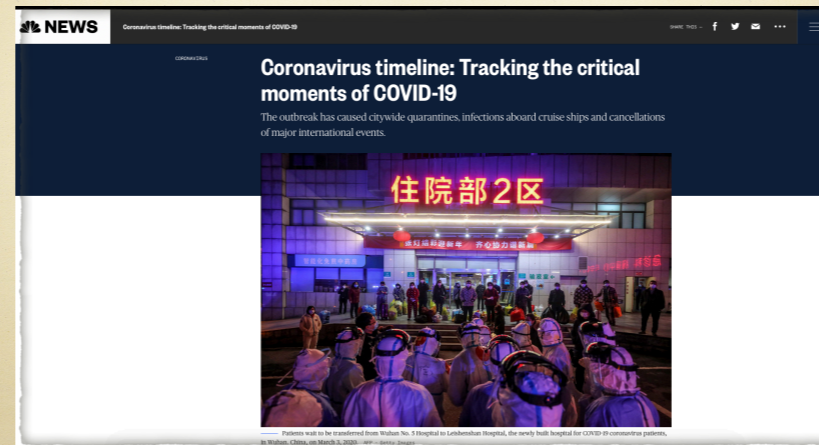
NEWS

Coronavirus timeline: Tracking the critical moments of COVID-19

SHARE THIS —

CORONAVIRUS

Coronavirus timeline: Tracking the critical moments of COVID-19

The outbreak has caused citywide quarantines, infections aboard cruise ships and cancellations of major international events.

住院部2区

Patients wait to be transferred from Wuhan No. 5 Hospital to Leishenshan Hospital, the newly built hospital for COVID-19 coronavirus patients, in Wuhan, China, on March 3, 2020. AFP - Getty Images